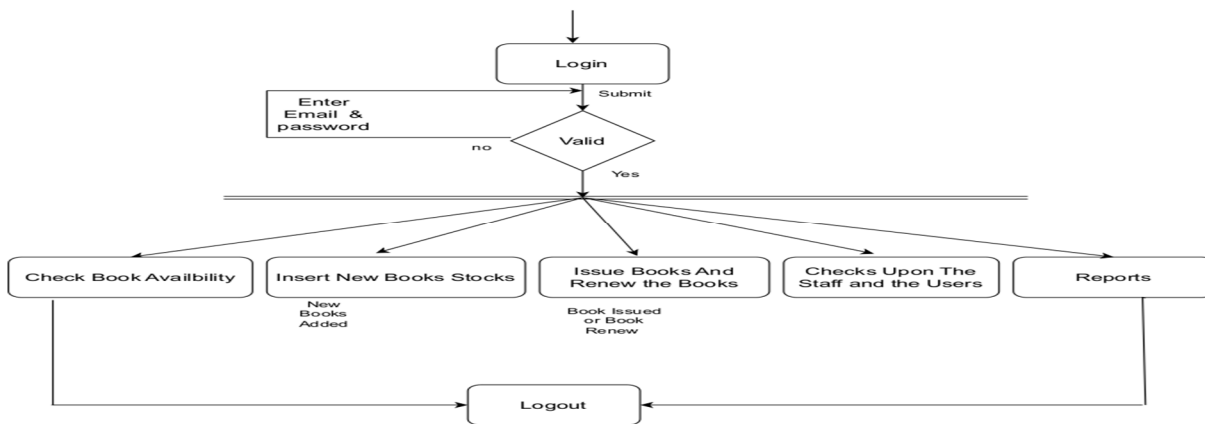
Login

Submit

Enter Email & password

Valid

no

Yes

Check Book Availbility

Insert New Books Stocks

New Books Added

Issue Books And Renew the Books

Book Issued or Book Renew

Checks Upon The Staff and the Users

Reports

Logout